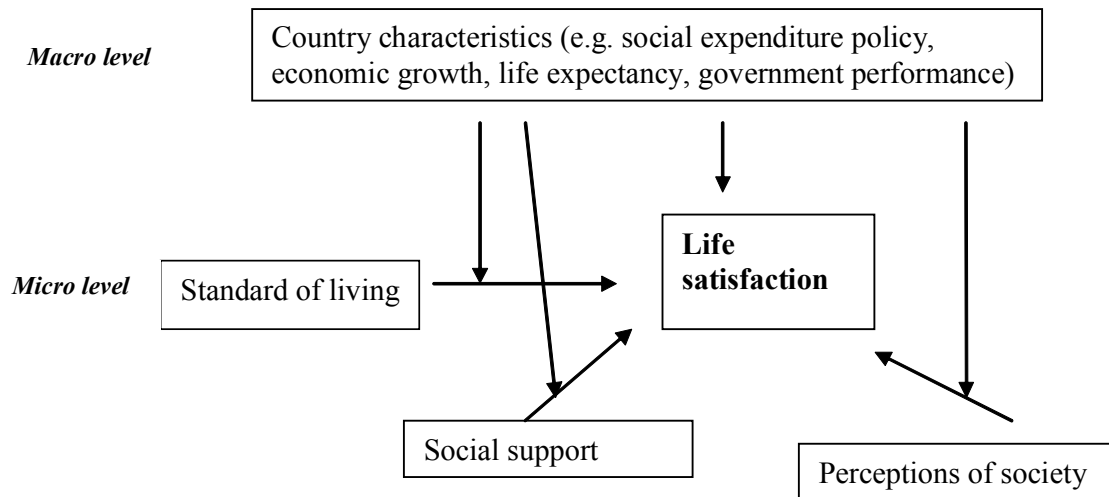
Macro level

Country characteristics (e.g. social expenditure policy, economic growth, life expectancy, government performance)

Micro level

Standard of living

Life satisfaction

Social support

Perceptions of society